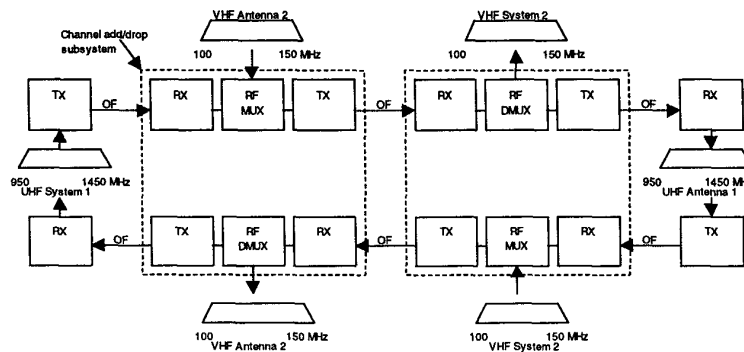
VHF Antenna 2

100 150 MHz

VHF System 2

100 150 MHz

Channel add/drop subsystem

TX

OF

RX

RF MUX

TX

OF

RX

RF DMUX

TX

OF

RX

950 1450 MHz
UHF System 1

950 1450 MH
UHF Antenna 1

RX

OF

TX

RF DMUX

RX

OF

TX

RF MUX

RX

OF

TX

100 150 MHz
VHF Antenna 2

100 150 MHz
VHF System 2